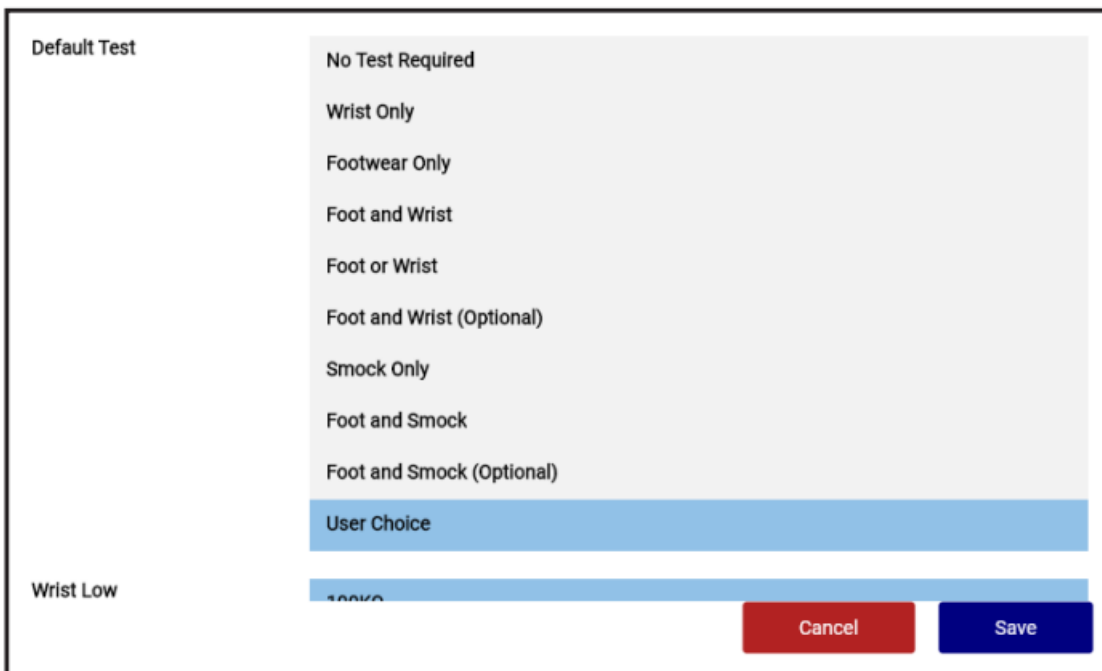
Default Test

No Test Required

Wrist Only

Footwear Only

Foot and Wrist

Foot or Wrist

Foot and Wrist (Optional)

Smock Only

Foot and Smock

Foot and Smock (Optional)

User Choice

Wrist Low

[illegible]

Cancel

Save